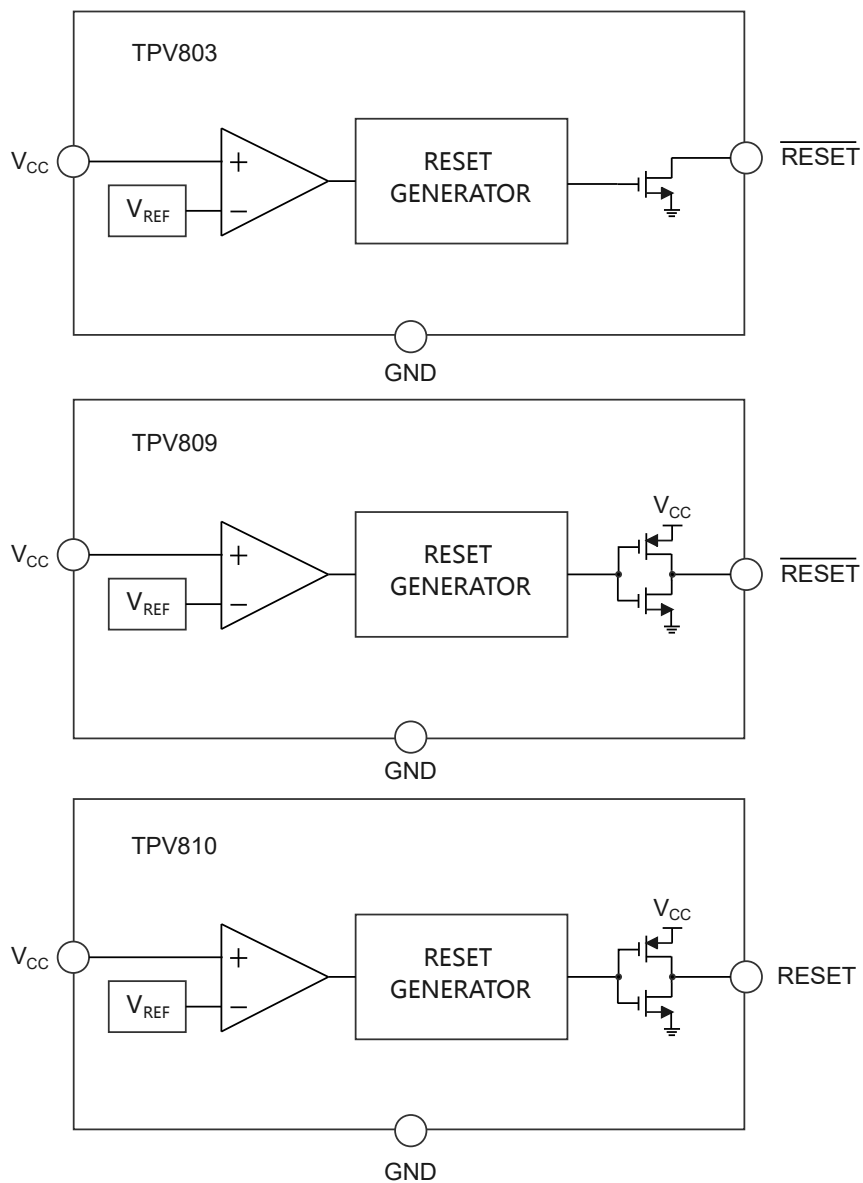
TPV803

$V_{CC}$

+

−

$V_{REF}$

RESET GENERATOR

$\overline{\text{RESET}}$

GND

TPV809

$V_{CC}$

+

−

$V_{REF}$

RESET GENERATOR

$V_{CC}$

$\overline{\text{RESET}}$

GND

TPV810

$V_{CC}$

+

−

$V_{REF}$

RESET GENERATOR

$V_{CC}$

RESET

GND